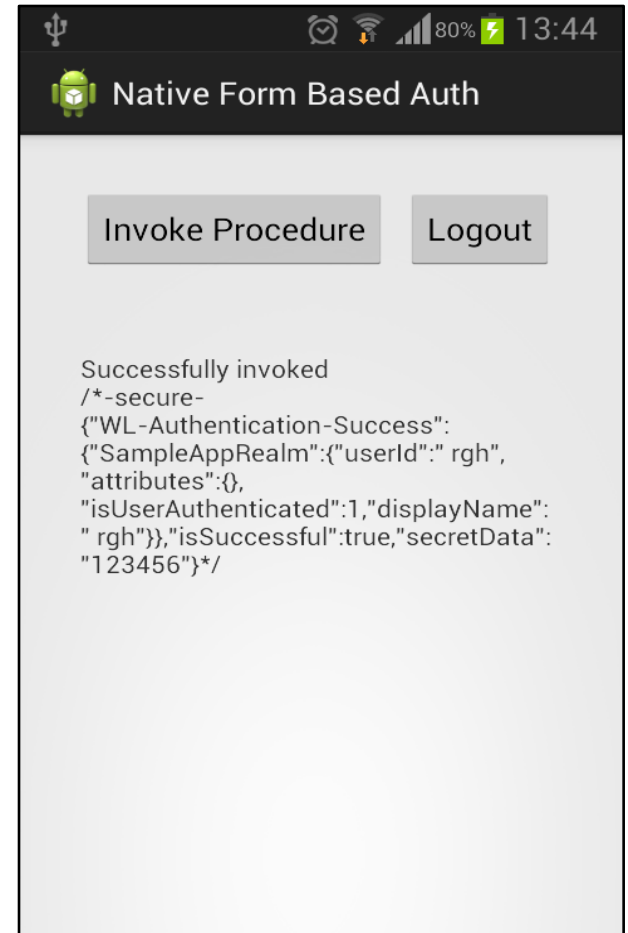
80% 13:44

Native Form Based Auth

Invoke Procedure

Logout

Successfully invoked
/*-secure-
{"WL-Authentication-Success":{"SampleAppRealm":{"userId":" rgh","attributes":{},"isUserAuthenticated":1,"displayName":" rgh"}},"isSuccessful":true,"secretData":"123456"}*/